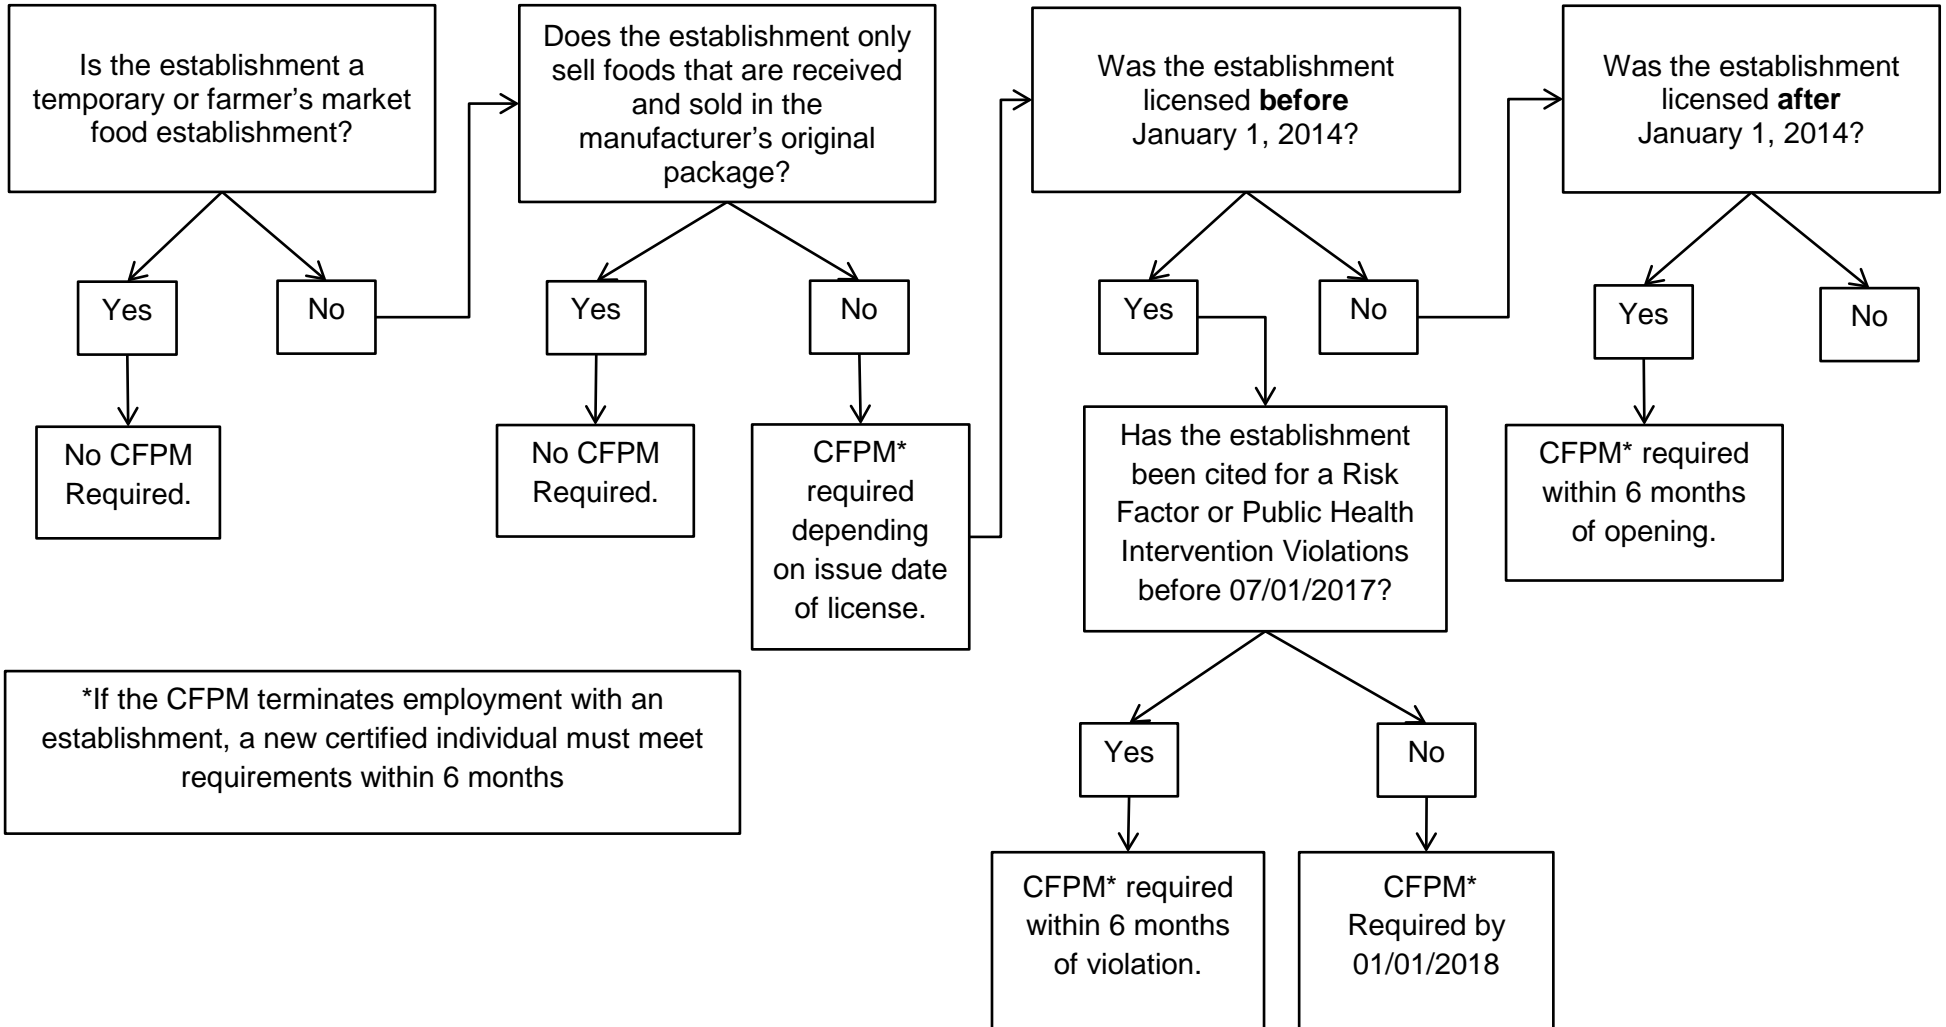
Is the establishment a temporary or farmer's market food establishment?

Yes

No

No CFPM Required.

Does the establishment only sell foods that are received and sold in the manufacturer's original package?

Yes

No

No CFPM Required.

CFPM* required depending on issue date of license.

Was the establishment licensed **before** January 1, 2014?

Yes

No

Has the establishment been cited for a Risk Factor or Public Health Intervention Violations before 07/01/2017?

Yes

No

CFPM* required within 6 months of violation.

CFPM* Required by 01/01/2018

Was the establishment licensed **after** January 1, 2014?

Yes

No

CFPM* required within 6 months of opening.

*If the CFPM terminates employment with an establishment, a new certified individual must meet requirements within 6 months